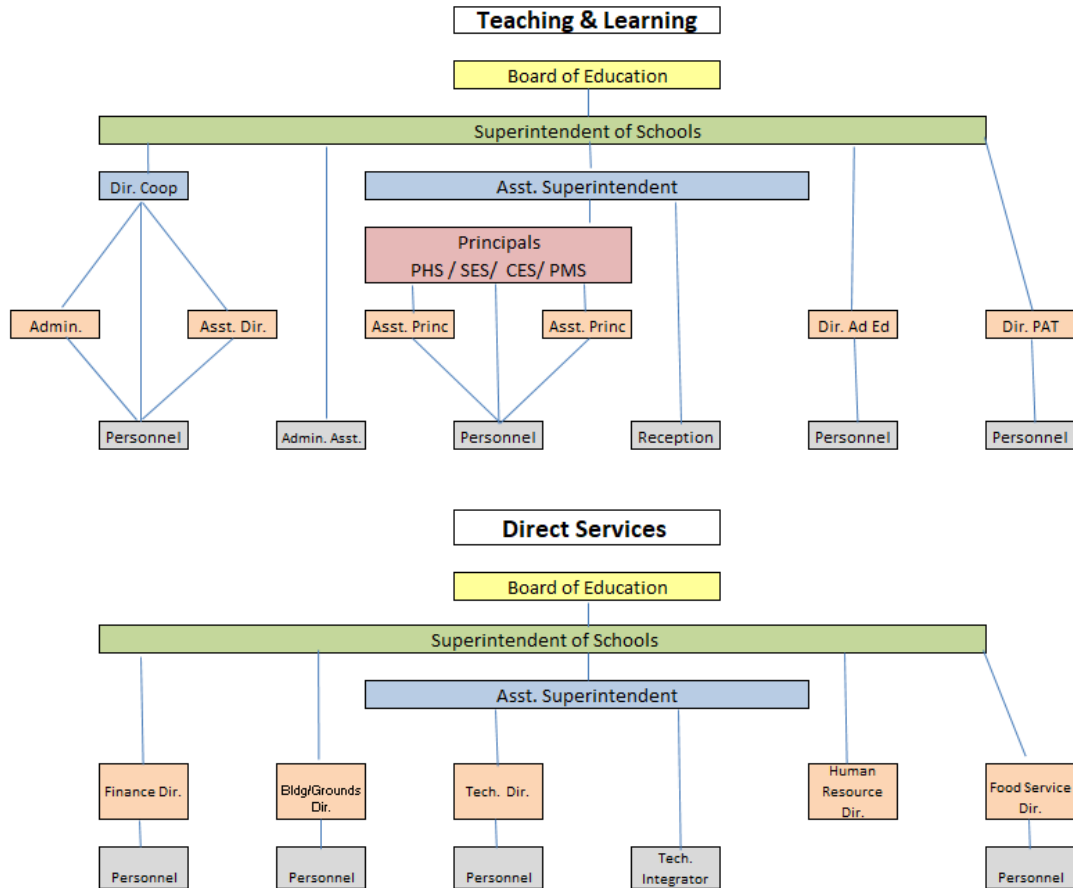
Teaching & Learning

Board of Education

Superintendent of Schools

Dir. Coop

Asst. Superintendent

Principals
PHS / SES/ CES/ PMS

Admin.

Asst. Dir.

Asst. Princ

Asst. Princ

Dir. Ad Ed

Dir. PAT

Personnel

Admin. Asst.

Personnel

Reception

Personnel

Personnel

Direct Services

Board of Education

Superintendent of Schools

Asst. Superintendent

Finance Dir.

Bldg/Grounds Dir.

Tech. Dir.

Human Resource Dir.

Food Service Dir.

Personnel

Personnel

Personnel

Tech. Integrator

Personnel